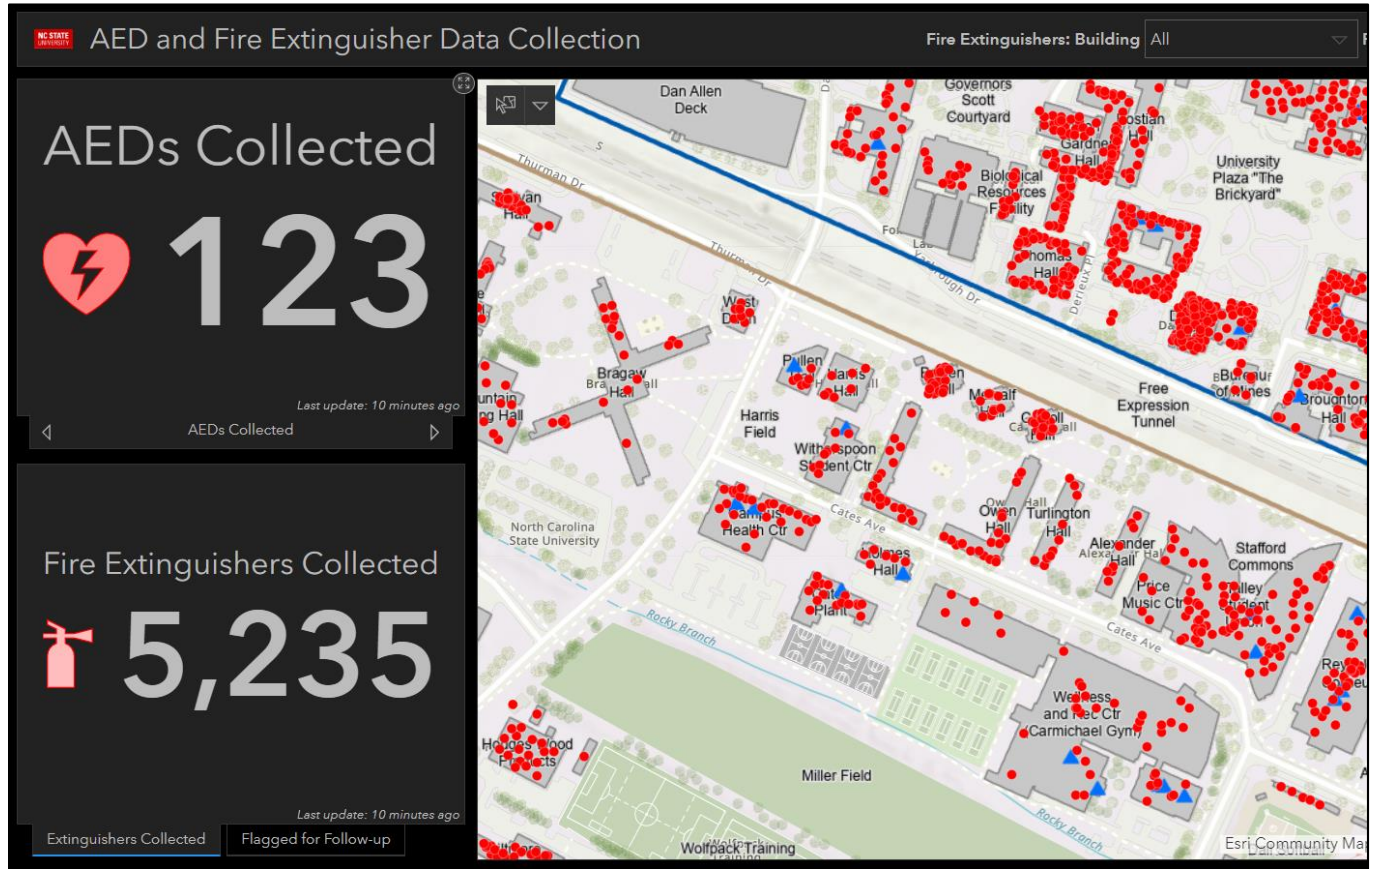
NC STATE UNIVERSITY AED and Fire Extinguisher Data Collection

Fire Extinguishers: Building All

AEDs Collected

123

Last update: 10 minutes ago

AEDs Collected

Fire Extinguishers Collected

5,235

Last update: 10 minutes ago

Extinguishers Collected Flagged for Follow-up

Dan Allen Deck
Governors Scott Courtyard
Gardner Hall
University Plaza "The Brickyard"
Thurman Dr
Biological Resources Facility
Thomas Hall
Dearstyne Dr
Harris Field
Bragaw Hall
West Dr
Pullen
Harris Hall
Witherspoon Student Ctr
Free Expression Tunnel
Carroll Hall
Broughton Hall
Owen Hall
Turlington Hall
Alexander Hall
Stafford Commons
Price Music Ctr
North Carolina State University
Health Ctr
Holmes Hall
Cates Ave
Rocky Branch
Wellness and Rec Ctr
Carmichael Gym
Miller Field
Hodges Wood Products
Wolfpack Training
Esri Community Map